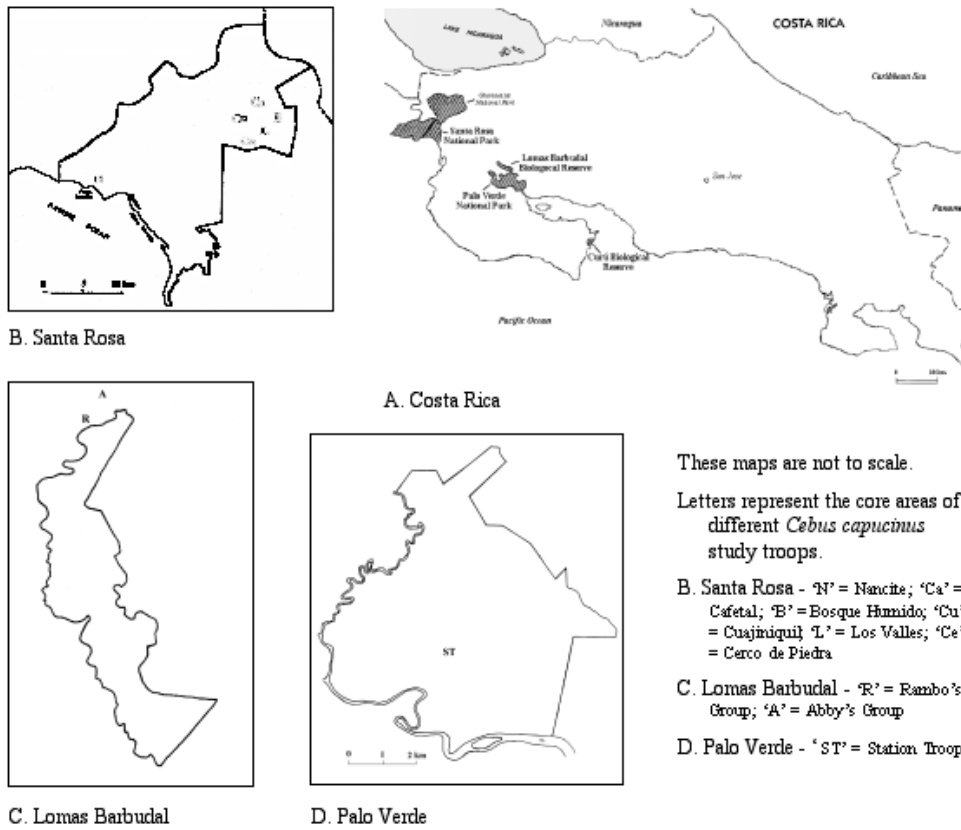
PACIFIC OCEAN

B. Santa Rosa

LAKE NICARAGUA

Nicaragua

COSTA RICA

Caribbean Sea

Guanacaste National Park

Santa Rosa National Park

Lomas Barbudal Biological Reserve

Palo Verde National Park

San Jose

Panama

Curú Biological Reserve

Pacific Ocean

A. Costa Rica

A

R

ST

C. Lomas Barbudal

D. Palo Verde

These maps are not to scale.

Letters represent the core areas of different Cebus capucinus study troops.

B. Santa Rosa - 'N' = Nancite; 'Ca' = Cafetal; 'B' = Bosque Humido; 'Cu' = Cuajiniquil; 'L' = Los Valles; 'Ce' = Cerco de Piedra

C. Lomas Barbudal - 'R' = Rambo's Group; 'A' = Abby's Group

D. Palo Verde - 'ST' = Station Troop